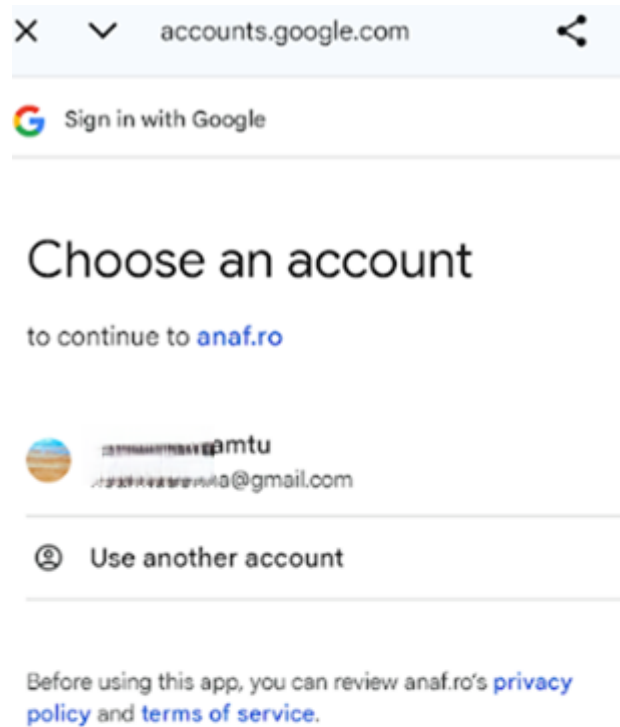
accounts.google.com

Sign in with Google

Choose an account

to continue to anaf.ro

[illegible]amtu
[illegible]a@gmail.com

Use another account

Before using this app, you can review anaf.ro's privacy policy and terms of service.